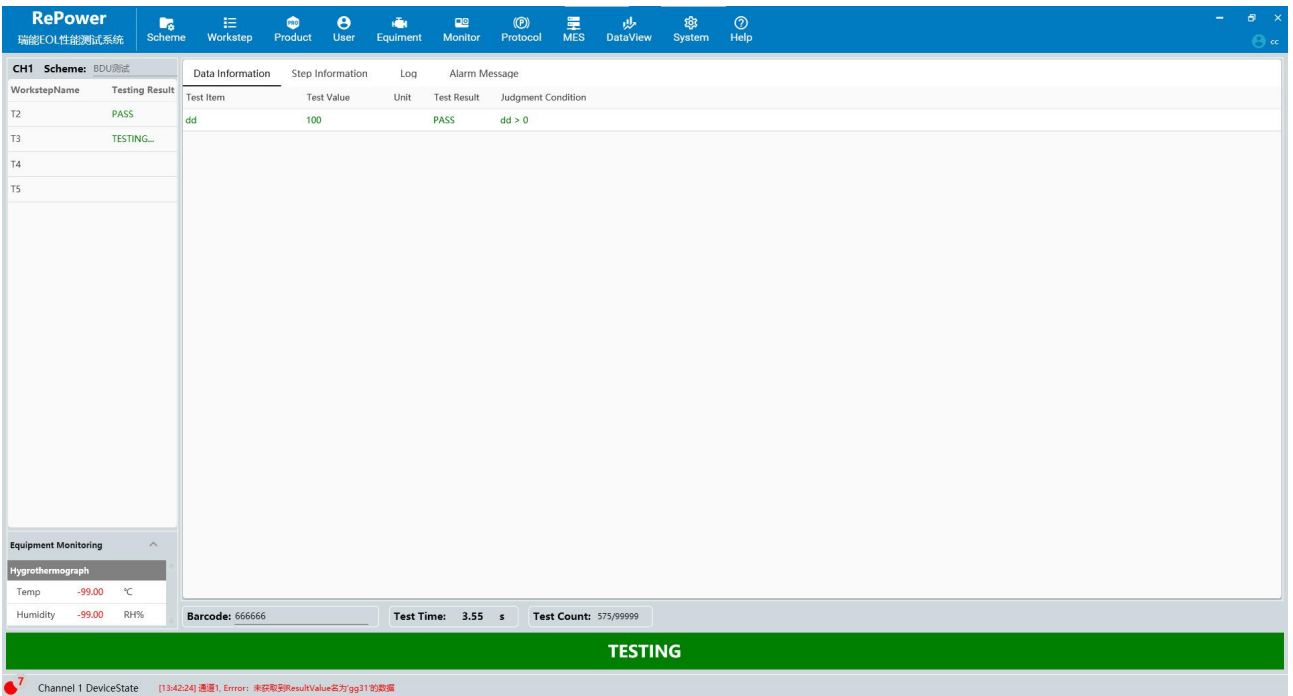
RePower
瑞能EOL性能测试系统

Scheme Workstep Product User Equiment Monitor Protocol MES DataView System Help

cc

CH1 Scheme: BDU测试

| WorkstepName | Testing Result |
|---|---|
| T2 | PASS |
| T3 | TESTING... |
| T4 | |
| T5 | |

Data Information Step Information Log Alarm Message

| Test Item | Test Value | Unit | Test Result | Judgment Condition |
|---|---|---|---|---|
| dd | 100 | | PASS | dd > 0 |

Equipment Monitoring

Hygrothermograph

| Temp | -99.00 | ℃ |
|---|---|---|
| Humidity | -99.00 | RH% |

Barcode: 666666

Test Time: 3.55 s

Test Count: 575/99999

TESTING

7

Channel 1 DeviceState [13:42:24] 通道1, Errror: 未获取到ResultValue名为'gg31'的数据